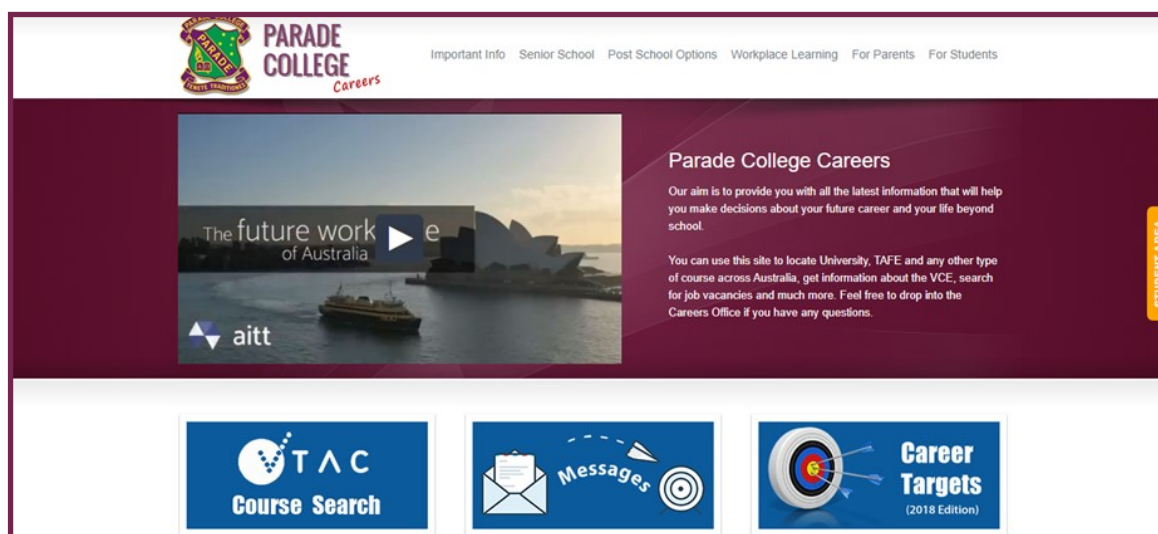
PARADE COLLEGE PARADE TENETE TRADITIONES

PARADE COLLEGE Careers

Important Info Senior School Post School Options Workplace Learning For Parents For Students

The future work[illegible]e of Australia

aitt

Parade College Careers

Our aim is to provide you with all the latest information that will help you make decisions about your future career and your life beyond school.

You can use this site to locate University, TAFE and any other type of course across Australia, get information about the VCE, search for job vacancies and much more. Feel free to drop into the Careers Office if you have any questions.

STUDENT AREA

VTAC Course Search

Messages

Career Targets (2018 Edition)